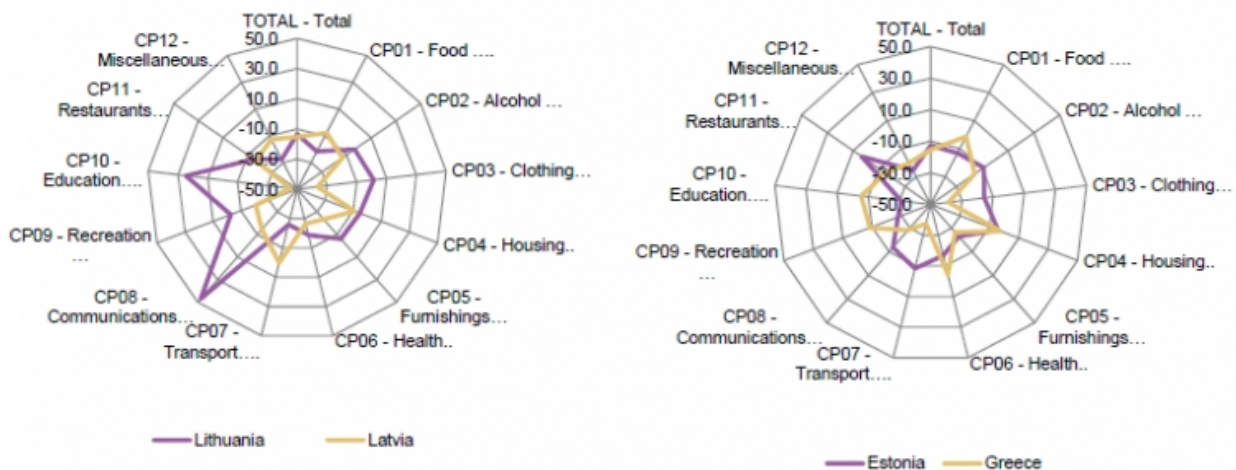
TOTAL - Total
50.0
30.0
10.0
-10.0
-30.0
-50.0
CP01 - Food ....
CP02 - Alcohol ...
CP03 - Clothing...
CP04 - Housing..
CP05 - Furnishings...
CP06 - Health..
CP07 - Transport....
CP08 - Communications...
CP09 - Recreation ...
CP10 - Education....
CP11 - Restaurants...
CP12 - Miscellaneous...

Lithuania
Latvia

TOTAL - Total
50.0
30.0
10.0
-10.0
-30.0
-50.0
CP01 - Food ....
CP02 - Alcohol ...
CP03 - Clothing...
CP04 - Housing..
CP05 - Furnishings...
CP06 - Health..
CP07 - Transport....
CP08 - Communications...
CP09 - Recreation ...
CP10 - Education....
CP11 - Restaurants...
CP12 - Miscellaneous...

Estonia
Greece